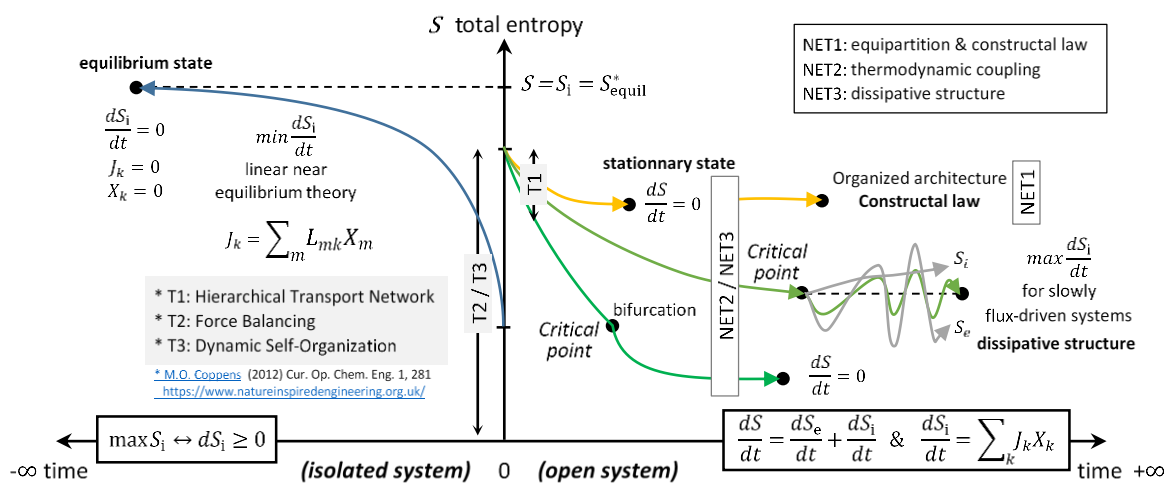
$S$ total entropy

NET1: equipartition & constructal law
NET2: thermodynamic coupling
NET3: dissipative structure

equilibrium state

$S = S_i = S^*_{\text{equil}}$

$\frac{dS_i}{dt} = 0$
$J_k = 0$
$X_k = 0$

$min\frac{dS_i}{dt}$
linear near equilibrium theory

$J_k = \sum_m L_{mk} X_m$

T1

stationnary state

$\frac{dS}{dt} = 0$

Organized architecture
Constructal law

NET1

T2 / T3

NET2 / NET3

Critical point

$S_i$

$max\frac{dS_i}{dt}$
for slowly flux-driven systems

$S_e$

dissipative structure

bifurcation

Critical point

* T1: Hierarchical Transport Network
* T2: Force Balancing
* T3: Dynamic Self-Organization

* M.O. Coppens (2012) Cur. Op. Chem. Eng. 1, 281
https://www.natureinspiredengineering.org.uk/

$\frac{dS}{dt} = 0$

$\max S_i \leftrightarrow dS_i \geq 0$

$\frac{dS}{dt} = \frac{dS_e}{dt} + \frac{dS_i}{dt}$ & $\frac{dS_i}{dt} = \sum_k J_k X_k$

-∞ time

(isolated system)

0

(open system)

time +∞